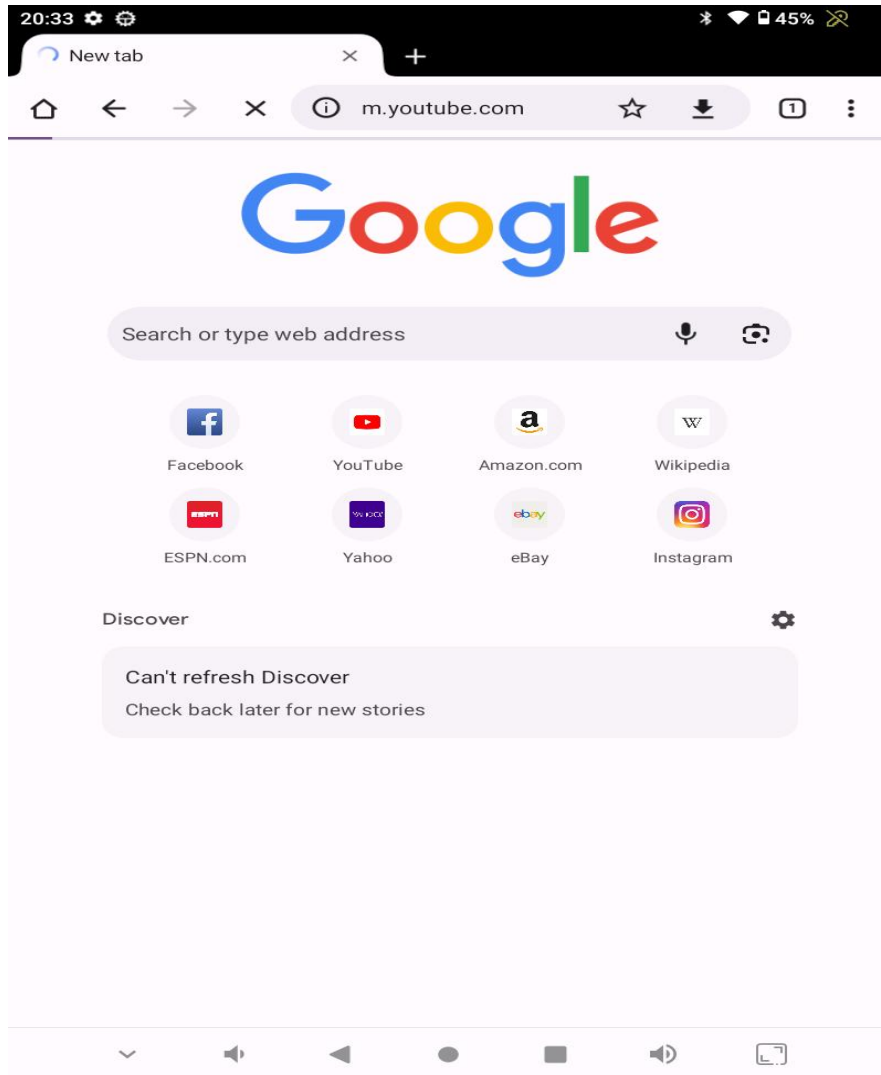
20:33
45%

New tab

m.youtube.com

1

Google

Search or type web address

Facebook
YouTube
Amazon.com
Wikipedia
ESPN.com
Yahoo
eBay
Instagram

Discover

Can't refresh Discover
Check back later for new stories